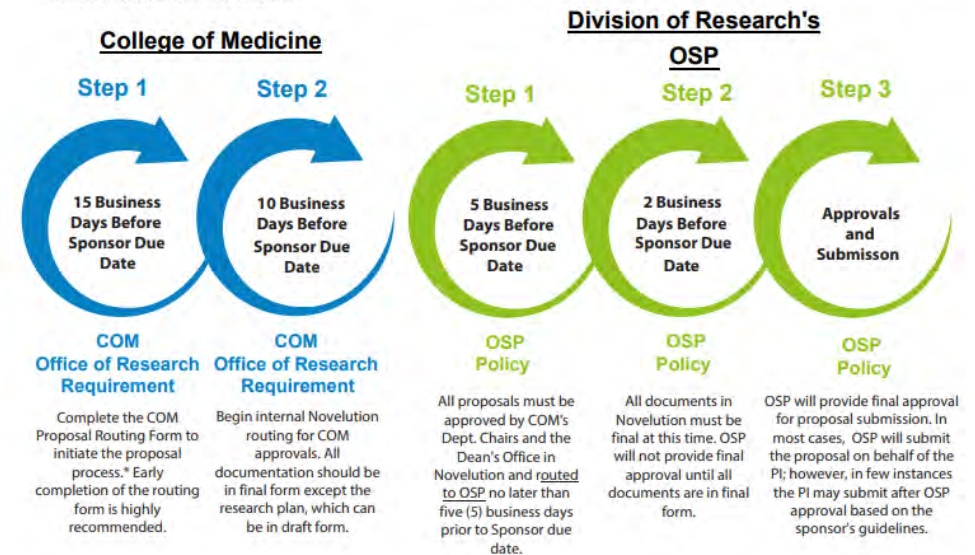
College of Medicine

Division of Research's OSP

Step 1

15 Business Days Before Sponsor Due Date

COM Office of Research Requirement

Complete the COM Proposal Routing Form to initiate the proposal process.* Early completion of the routing form is highly recommended.

Step 2

10 Business Days Before Sponsor Due Date

COM Office of Research Requirement

Begin internal Novelution routing for COM approvals. All documentation should be in final form except the research plan, which can be in draft form.

Step 1

5 Business Days Before Sponsor Due Date

OSP Policy

All proposals must be approved by COM's Dept. Chairs and the Dean's Office in Novelution and routed to OSP no later than five (5) business days prior to Sponsor due date.

Step 2

2 Business Days Before Sponsor Due Date

OSP Policy

All documents in Novelution must be final at this time. OSP will not provide final approval until all documents are in final form.

Step 3

Approvals and Submisson

OSP Policy

OSP will provide final approval for proposal submission. In most cases, OSP will submit the proposal on behalf of the PI; however, in few instances the PI may submit after OSP approval based on the sponsor's guidelines.